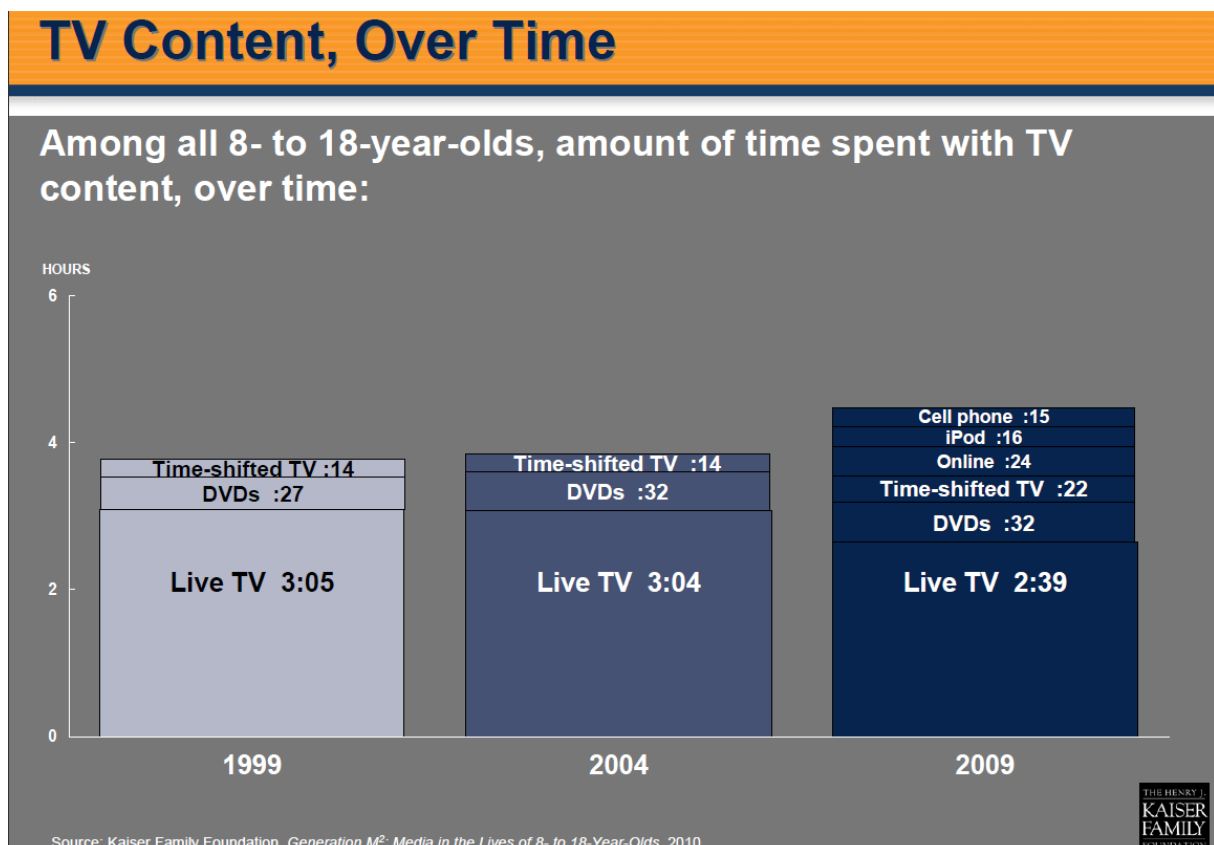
TV Content, Over Time

Among all 8- to 18-year-olds, amount of time spent with TV content, over time:

HOURS

6

4

2

0

Time-shifted TV :14
DVDs :27
Live TV 3:05

Time-shifted TV :14
DVDs :32
Live TV 3:04

Cell phone :15
iPod :16
Online :24
Time-shifted TV :22
DVDs :32
Live TV 2:39

1999

2004

2009

THE HENRY J. KAISER FAMILY FOUNDATION

Source: Kaiser Family Foundation, Generation $M^2$: Media in the Lives of 8- to 18-Year-Olds, 2010